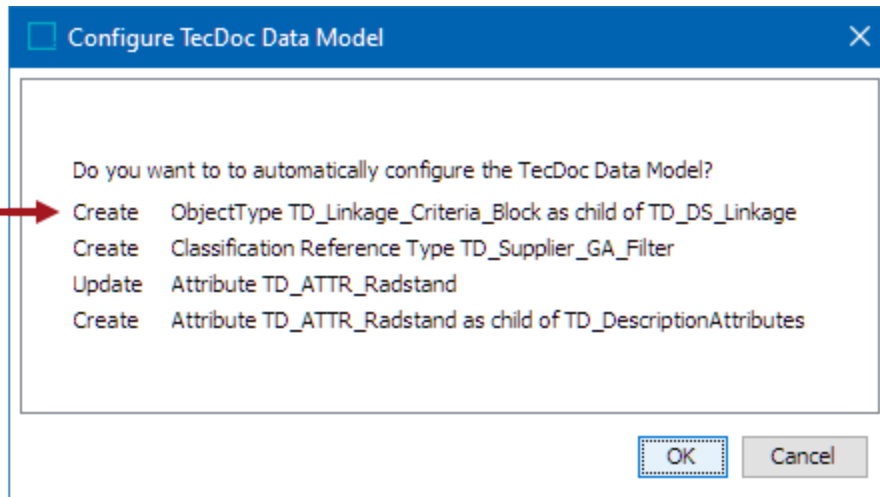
Configure TecDoc Data Model

Do you want to to automatically configure the TecDoc Data Model?

| | |
|---|---|
| Create | ObjectType TD_Linkage_Criteria_Block as child of TD_DS_Linkage |
| Create | Classification Reference Type TD_Supplier_GA_Filter |
| Update | Attribute TD_ATTR_Radstand |
| Create | Attribute TD_ATTR_Radstand as child of TD_DescriptionAttributes |

OK Cancel